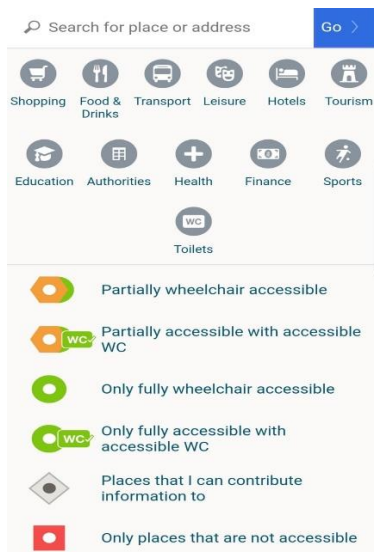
Search for place or address

Go

Shopping

Food & Drinks

Transport

Leisure

Hotels

Tourism

Education

Authorities

Health

Finance

Sports

WC

Toilets

Partially wheelchair accessible

WC

Partially accessible with accessible WC

Only fully wheelchair accessible

WC

Only fully accessible with accessible WC

Places that I can contribute information to

Only places that are not accessible